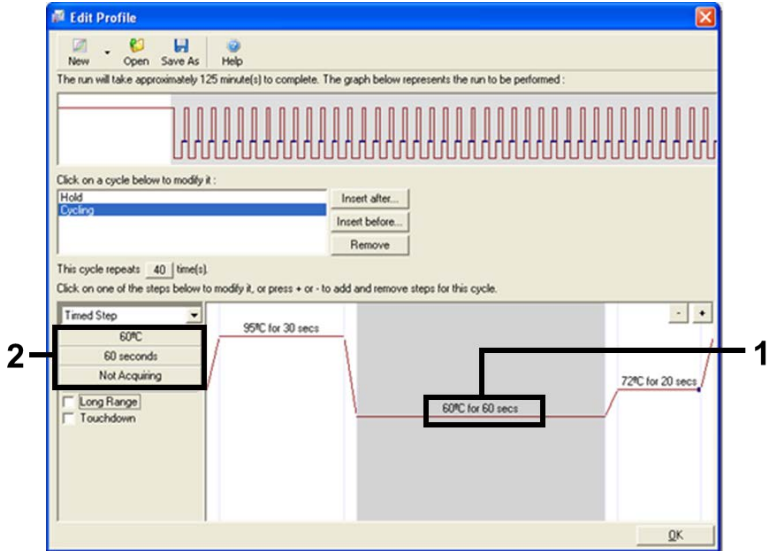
Edit Profile

New Open Save As Help

The run will take approximately 125 minute(s) to complete. The graph below represents the run to be performed :

Click on a cycle below to modify it :

Hold
Cycling

Insert after...
Insert before...
Remove

This cycle repeats 40 time(s).

Click on one of the steps below to modify it, or press + or - to add and remove steps for this cycle.

Timed Step
60ºC
60 seconds
Not Acquiring

Long Range
Touchdown

95ºC for 30 secs

60ºC for 60 secs

72ºC for 20 secs

- +

1

2

OK